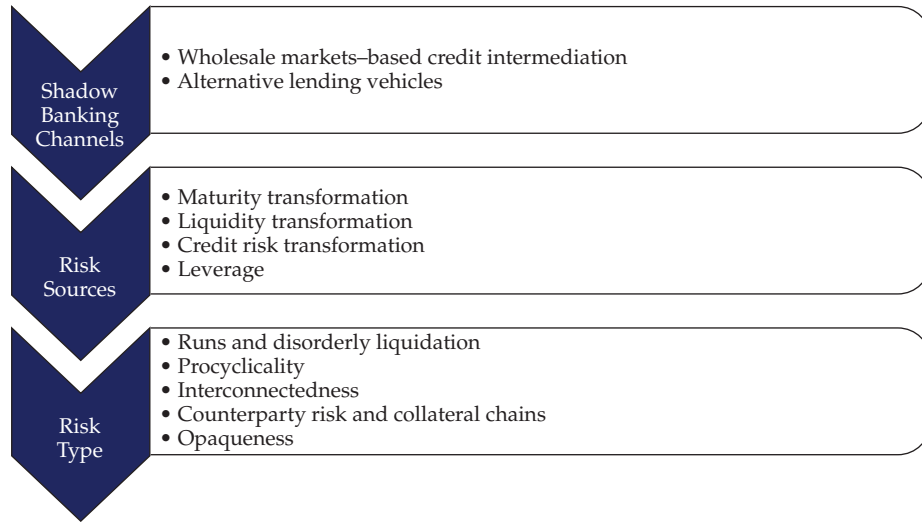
Shadow Banking Channels

• Wholesale markets–based credit intermediation
• Alternative lending vehicles

Risk Sources

• Maturity transformation
• Liquidity transformation
• Credit risk transformation
• Leverage

Risk Type

• Runs and disorderly liquidation
• Procyclicality
• Interconnectedness
• Counterparty risk and collateral chains
• Opaqueness